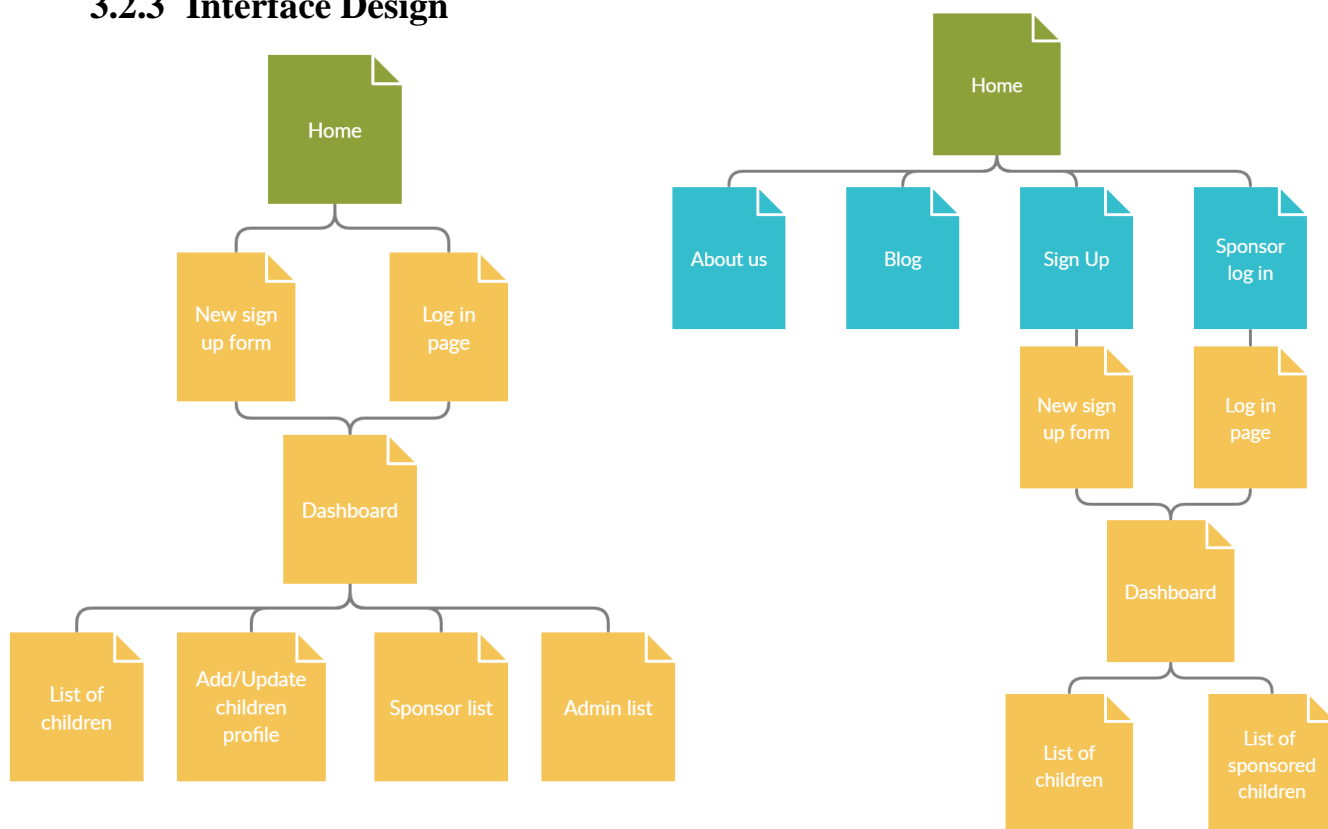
3.2.3 Interface Design

Home

New sign up form

Log in page

Dashboard

List of children

Add/Update children profile

Sponsor list

Admin list

Home

About us

Blog

Sign Up

Sponsor log in

New sign up form

Log in page

Dashboard

List of children

List of sponsored children